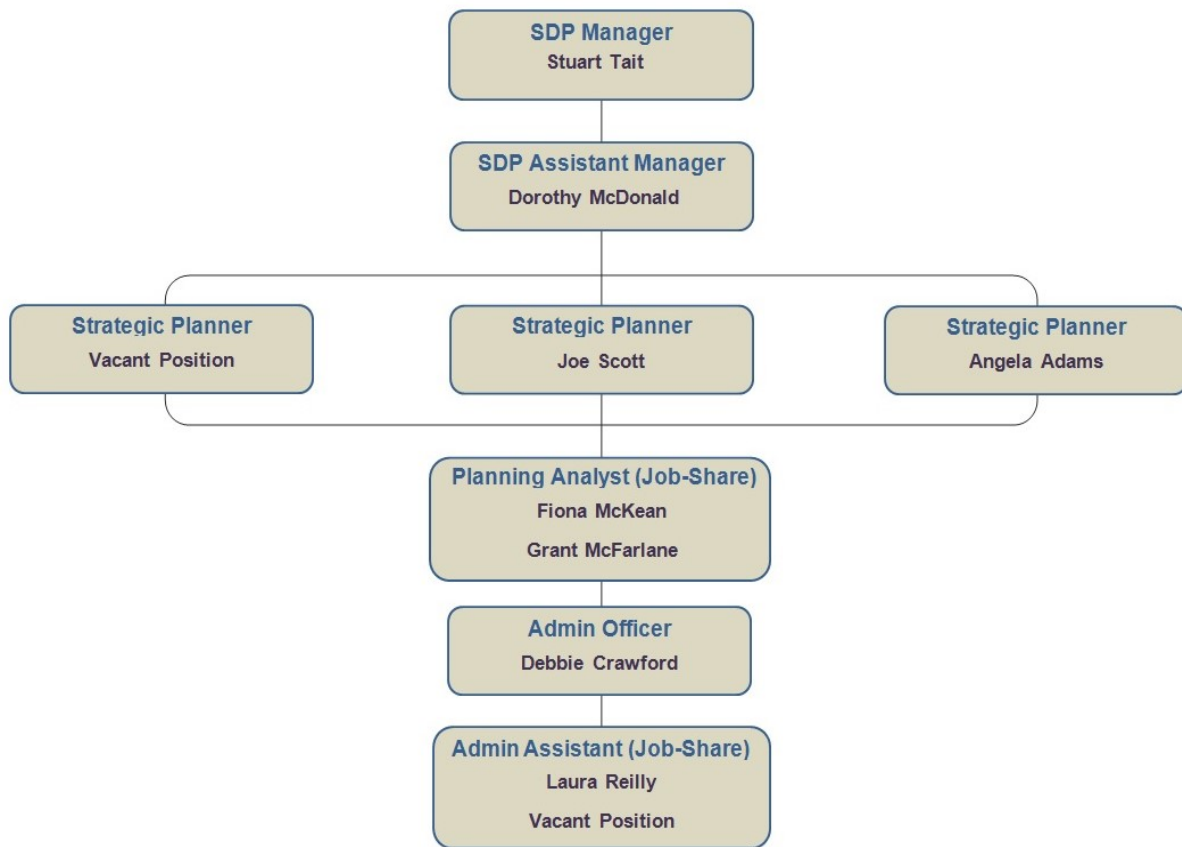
SDP Manager
Stuart Tait

SDP Assistant Manager
Dorothy McDonald

Strategic Planner
Vacant Position

Strategic Planner
Joe Scott

Strategic Planner
Angela Adams

Planning Analyst (Job-Share)
Fiona McKean
Grant McFarlane

Admin Officer
Debbie Crawford

Admin Assistant (Job-Share)
Laura Reilly
Vacant Position